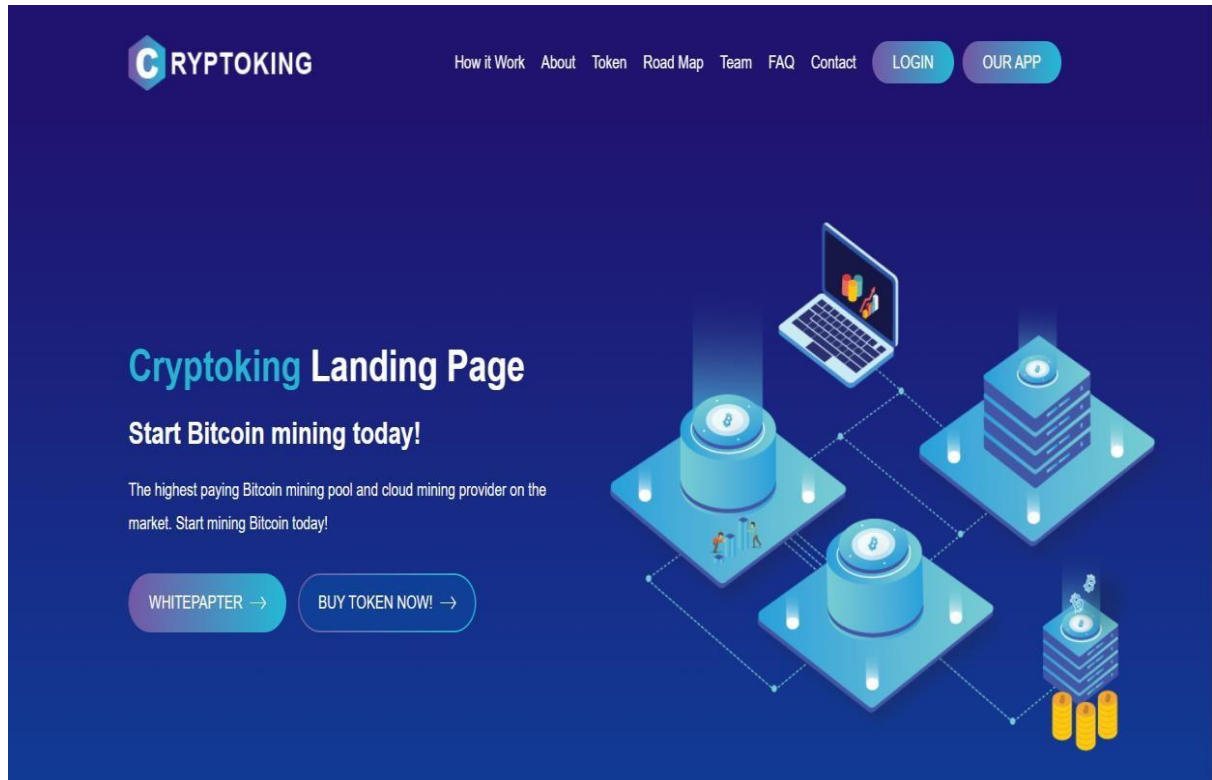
C RYPTOKING

How it Work About Token Road Map Team FAQ Contact LOGIN OUR APP

Cryptoking Landing Page

Start Bitcoin mining today!

The highest paying Bitcoin mining pool and cloud mining provider on the market. Start mining Bitcoin today!

WHITEPAPTER →

BUY TOKEN NOW! →